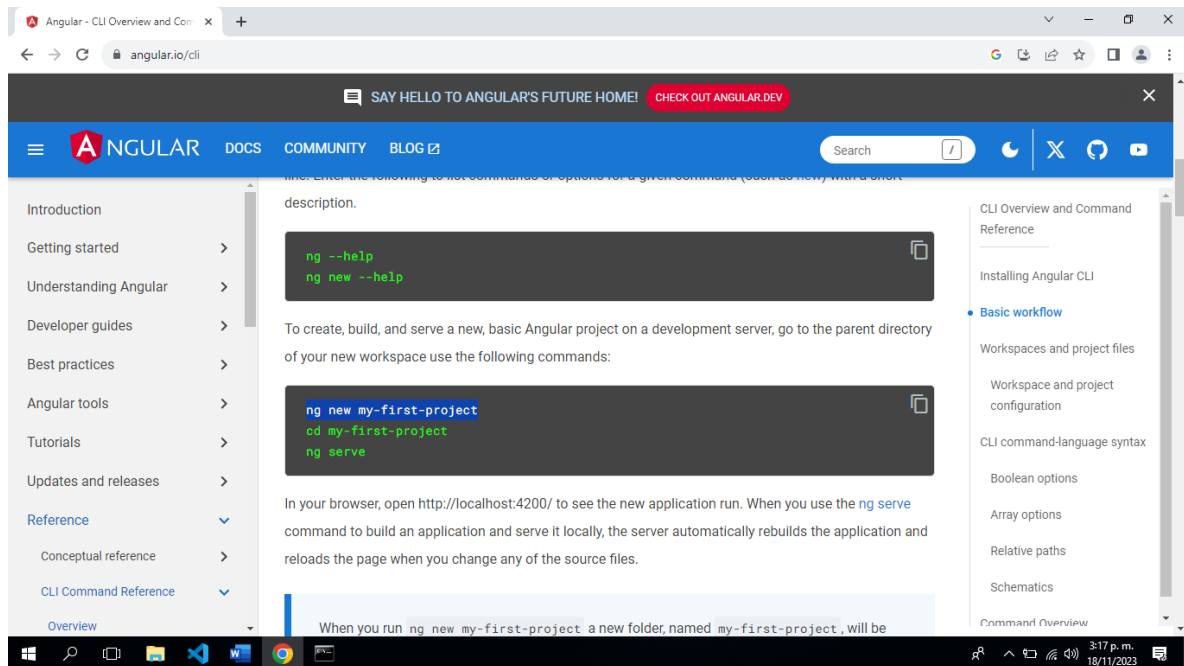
Angular - CLI Overview and Com ×

angular.io/cli

SAY HELLO TO ANGULAR'S FUTURE HOME! CHECK OUT ANGULAR.DEV

ANGULAR DOCS COMMUNITY BLOG

Search /

Introduction
Getting started
Understanding Angular
Developer guides
Best practices
Angular tools
Tutorials
Updates and releases
Reference
Conceptual reference
CLI Command Reference
Overview

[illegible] description.

```
ng --help
ng new --help
```

To create, build, and serve a new, basic Angular project on a development server, go to the parent directory of your new workspace use the following commands:

```
ng new my-first-project
cd my-first-project
ng serve
```

In your browser, open http://localhost:4200/ to see the new application run. When you use the ng serve command to build an application and serve it locally, the server automatically rebuilds the application and reloads the page when you change any of the source files.

When you run ng new my-first-project a new folder, named my-first-project, will be

CLI Overview and Command Reference
Installing Angular CLI
Basic workflow
Workspaces and project files
Workspace and project configuration
CLI command-language syntax
Boolean options
Array options
Relative paths
Schematics
Command Overview

3:17 p. m.
18/11/2023